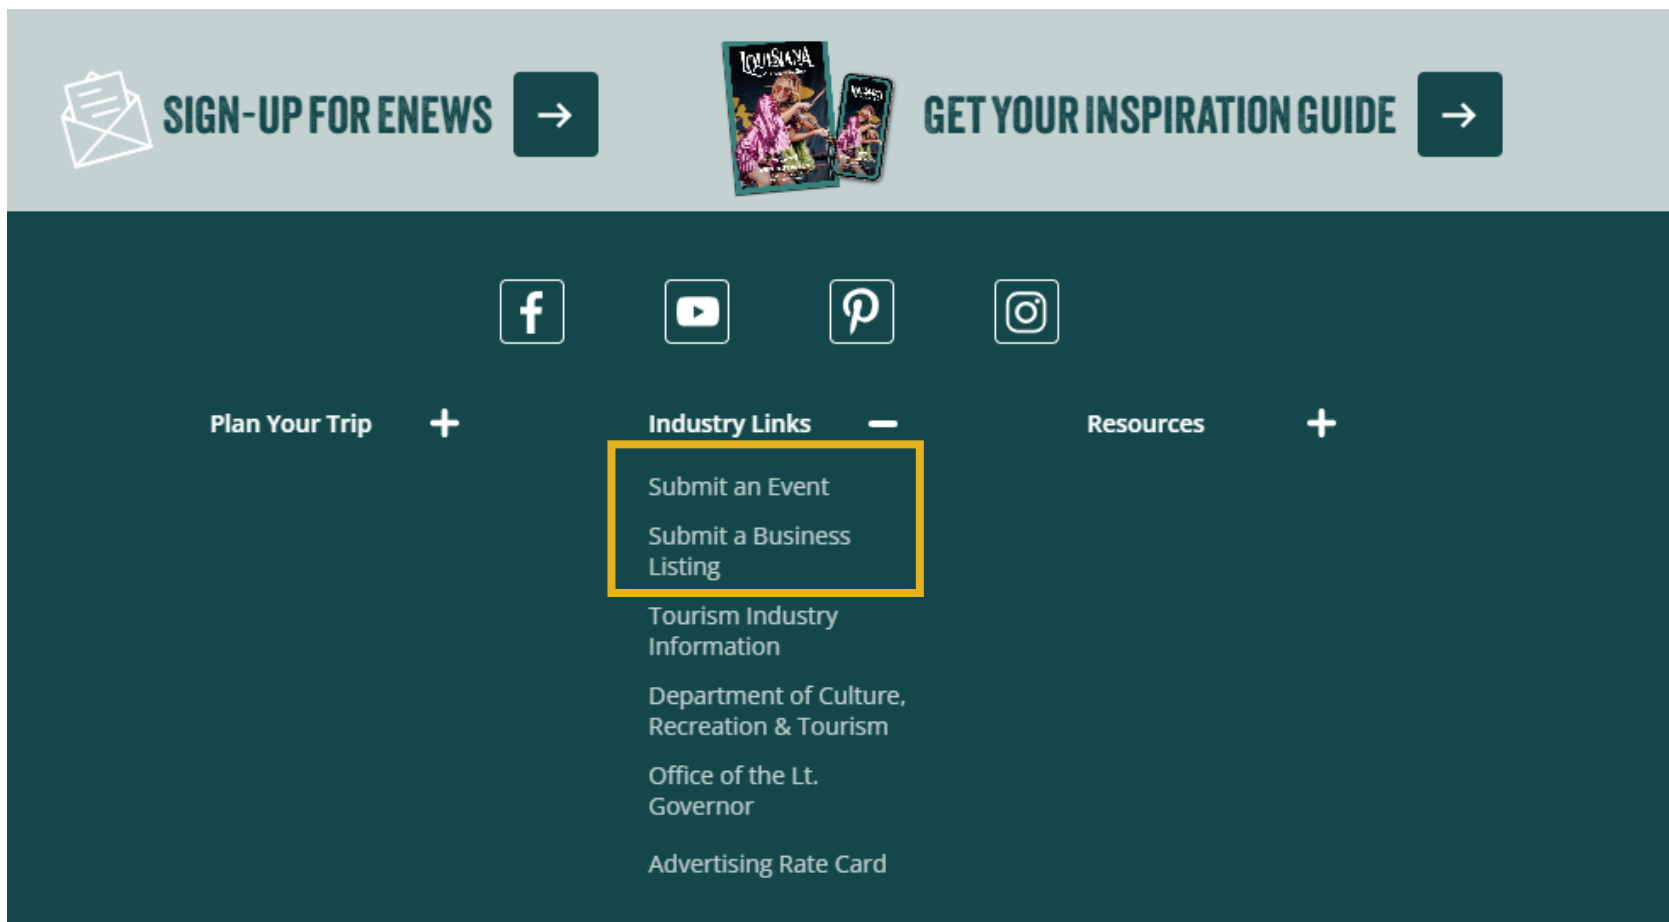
SIGN-UP FOR ENEWS →

LOUISIANA

GET YOUR INSPIRATION GUIDE →

Plan Your Trip +

Industry Links −

Submit an Event

Submit a Business Listing

Tourism Industry Information

Department of Culture, Recreation & Tourism

Office of the Lt. Governor

Advertising Rate Card

Resources +